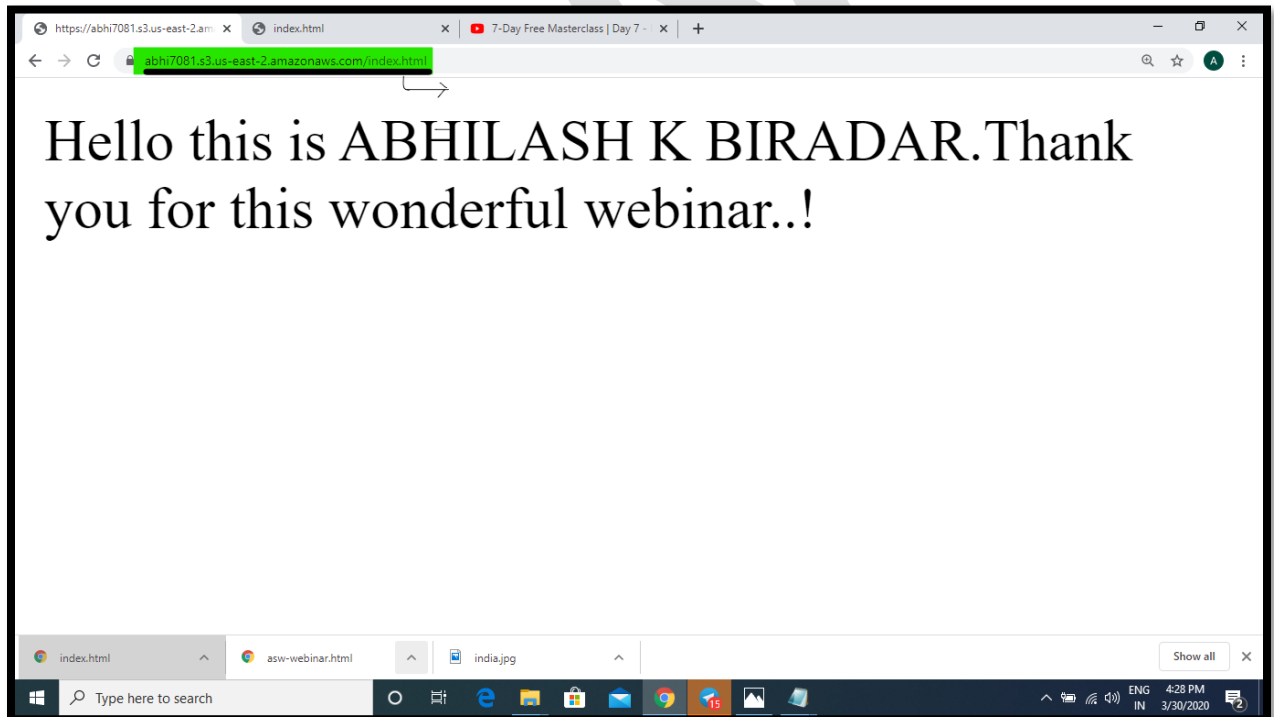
https://abhi7081.s3.us-east-2.am ×
index.html ×
7-Day Free Masterclass | Day 7 - ×
+

abhi7081.s3.us-east-2.amazonaws.com/index.html

A

Hello this is ABHILASH K BIRADAR.Thank you for this wonderful webinar..!

index.html
asw-webinar.html
india.jpg
Show all

Type here to search

15

ENG
IN
4:28 PM
3/30/2020
2